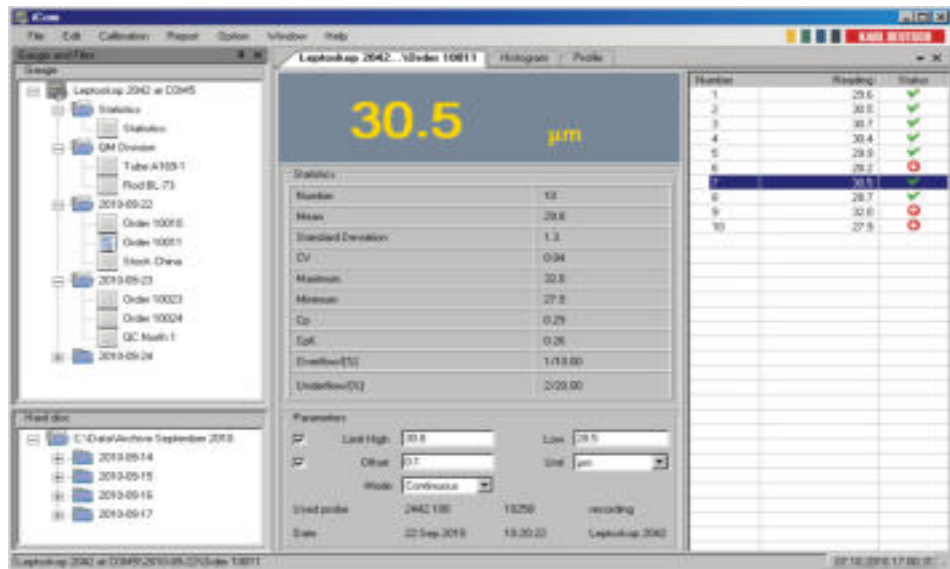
iCom

File Edit Calibration Report Option Window Help

KARL DEUTSCH

Gauge and Files

Gauge

Leptoskop 2042 at COM5
Statistics
Statistics
QM Division
Tube A169-1
Rod BL-73
2010-09-22
Order 10010
Order 10011
Stock China
2010-09-23
Order 10023
Order 10024
QC North 1
2010-09-24

Hard disc

C:\Data\Archive September 2010
2010-09-14
2010-09-15
2010-09-16
2010-09-17

Leptoskop 2042...\Order 10011 | Histogram | Profile

30.5 µm

Statistics

| | |
|---|---|
| Number | 10 |
| Mean | 29.6 |
| Standard Deviation | 1.3 |
| CV | 0.04 |
| Maximum | 32.0 |
| Minimum | 27.5 |
| Cp | 0.29 |
| Cpk | 0.26 |
| Overflow[%] | 1/10.00 |
| Underflow[%] | 2/20.00 |

Parameters

Limit High 30.8
Low 28.5
Offset 0.1
Unit µm
Mode Continuous
Used probe 2442.100 15259 recording
Date 22 Sep 2010 10:20:22 Leptoskop 2042

| Number | Reading | Status |
|---|---|---|
| 1 | 29.6 | |
| 2 | 30.5 | |
| 3 | 30.7 | |
| 4 | 30.4 | |
| 5 | 29.9 | |
| 6 | 28.2 | |
| 7 | 30.5 | |
| 8 | 28.7 | |
| 9 | 32.0 | |
| 10 | 27.5 | |

Leptoskop 2042 at COM5\2010-09-22\Order 10011

27.10.2010 17:00:37